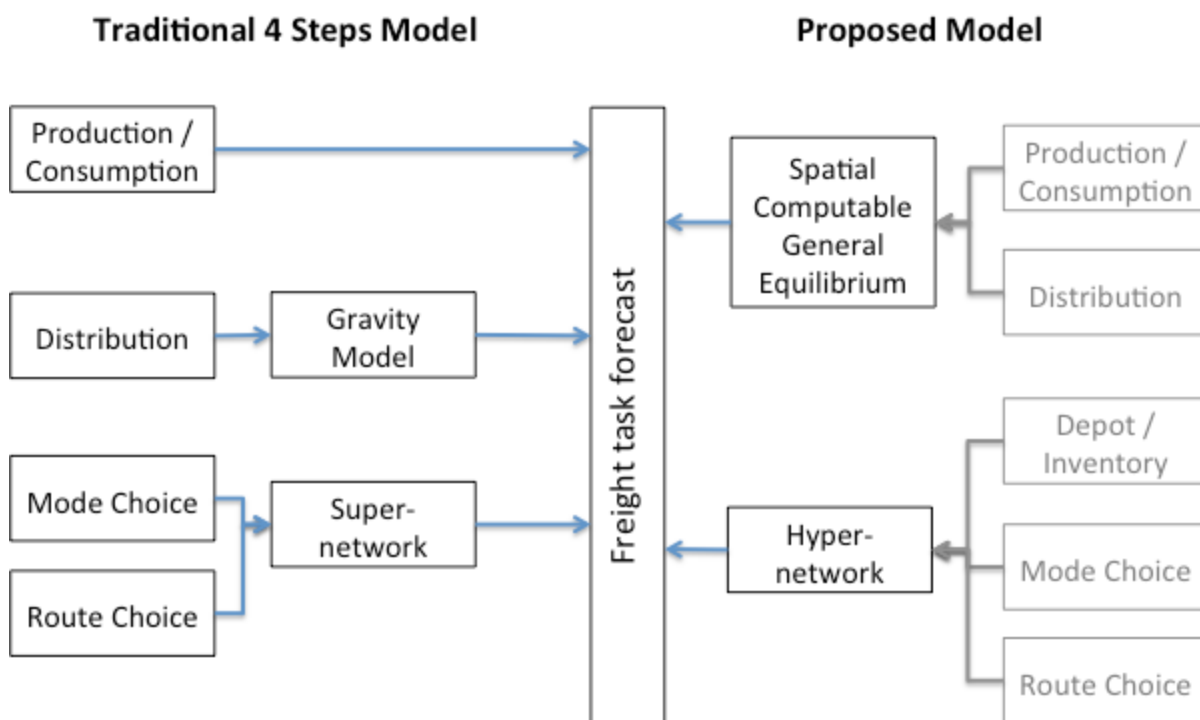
Traditional 4 Steps Model

Proposed Model

Production / Consumption

Distribution

Gravity Model

Mode Choice

Route Choice

Super-network

Freight task forecast

Spatial Computable General Equilibrium

Production / Consumption

Distribution

Depot / Inventory

Hyper-network

Mode Choice

Route Choice